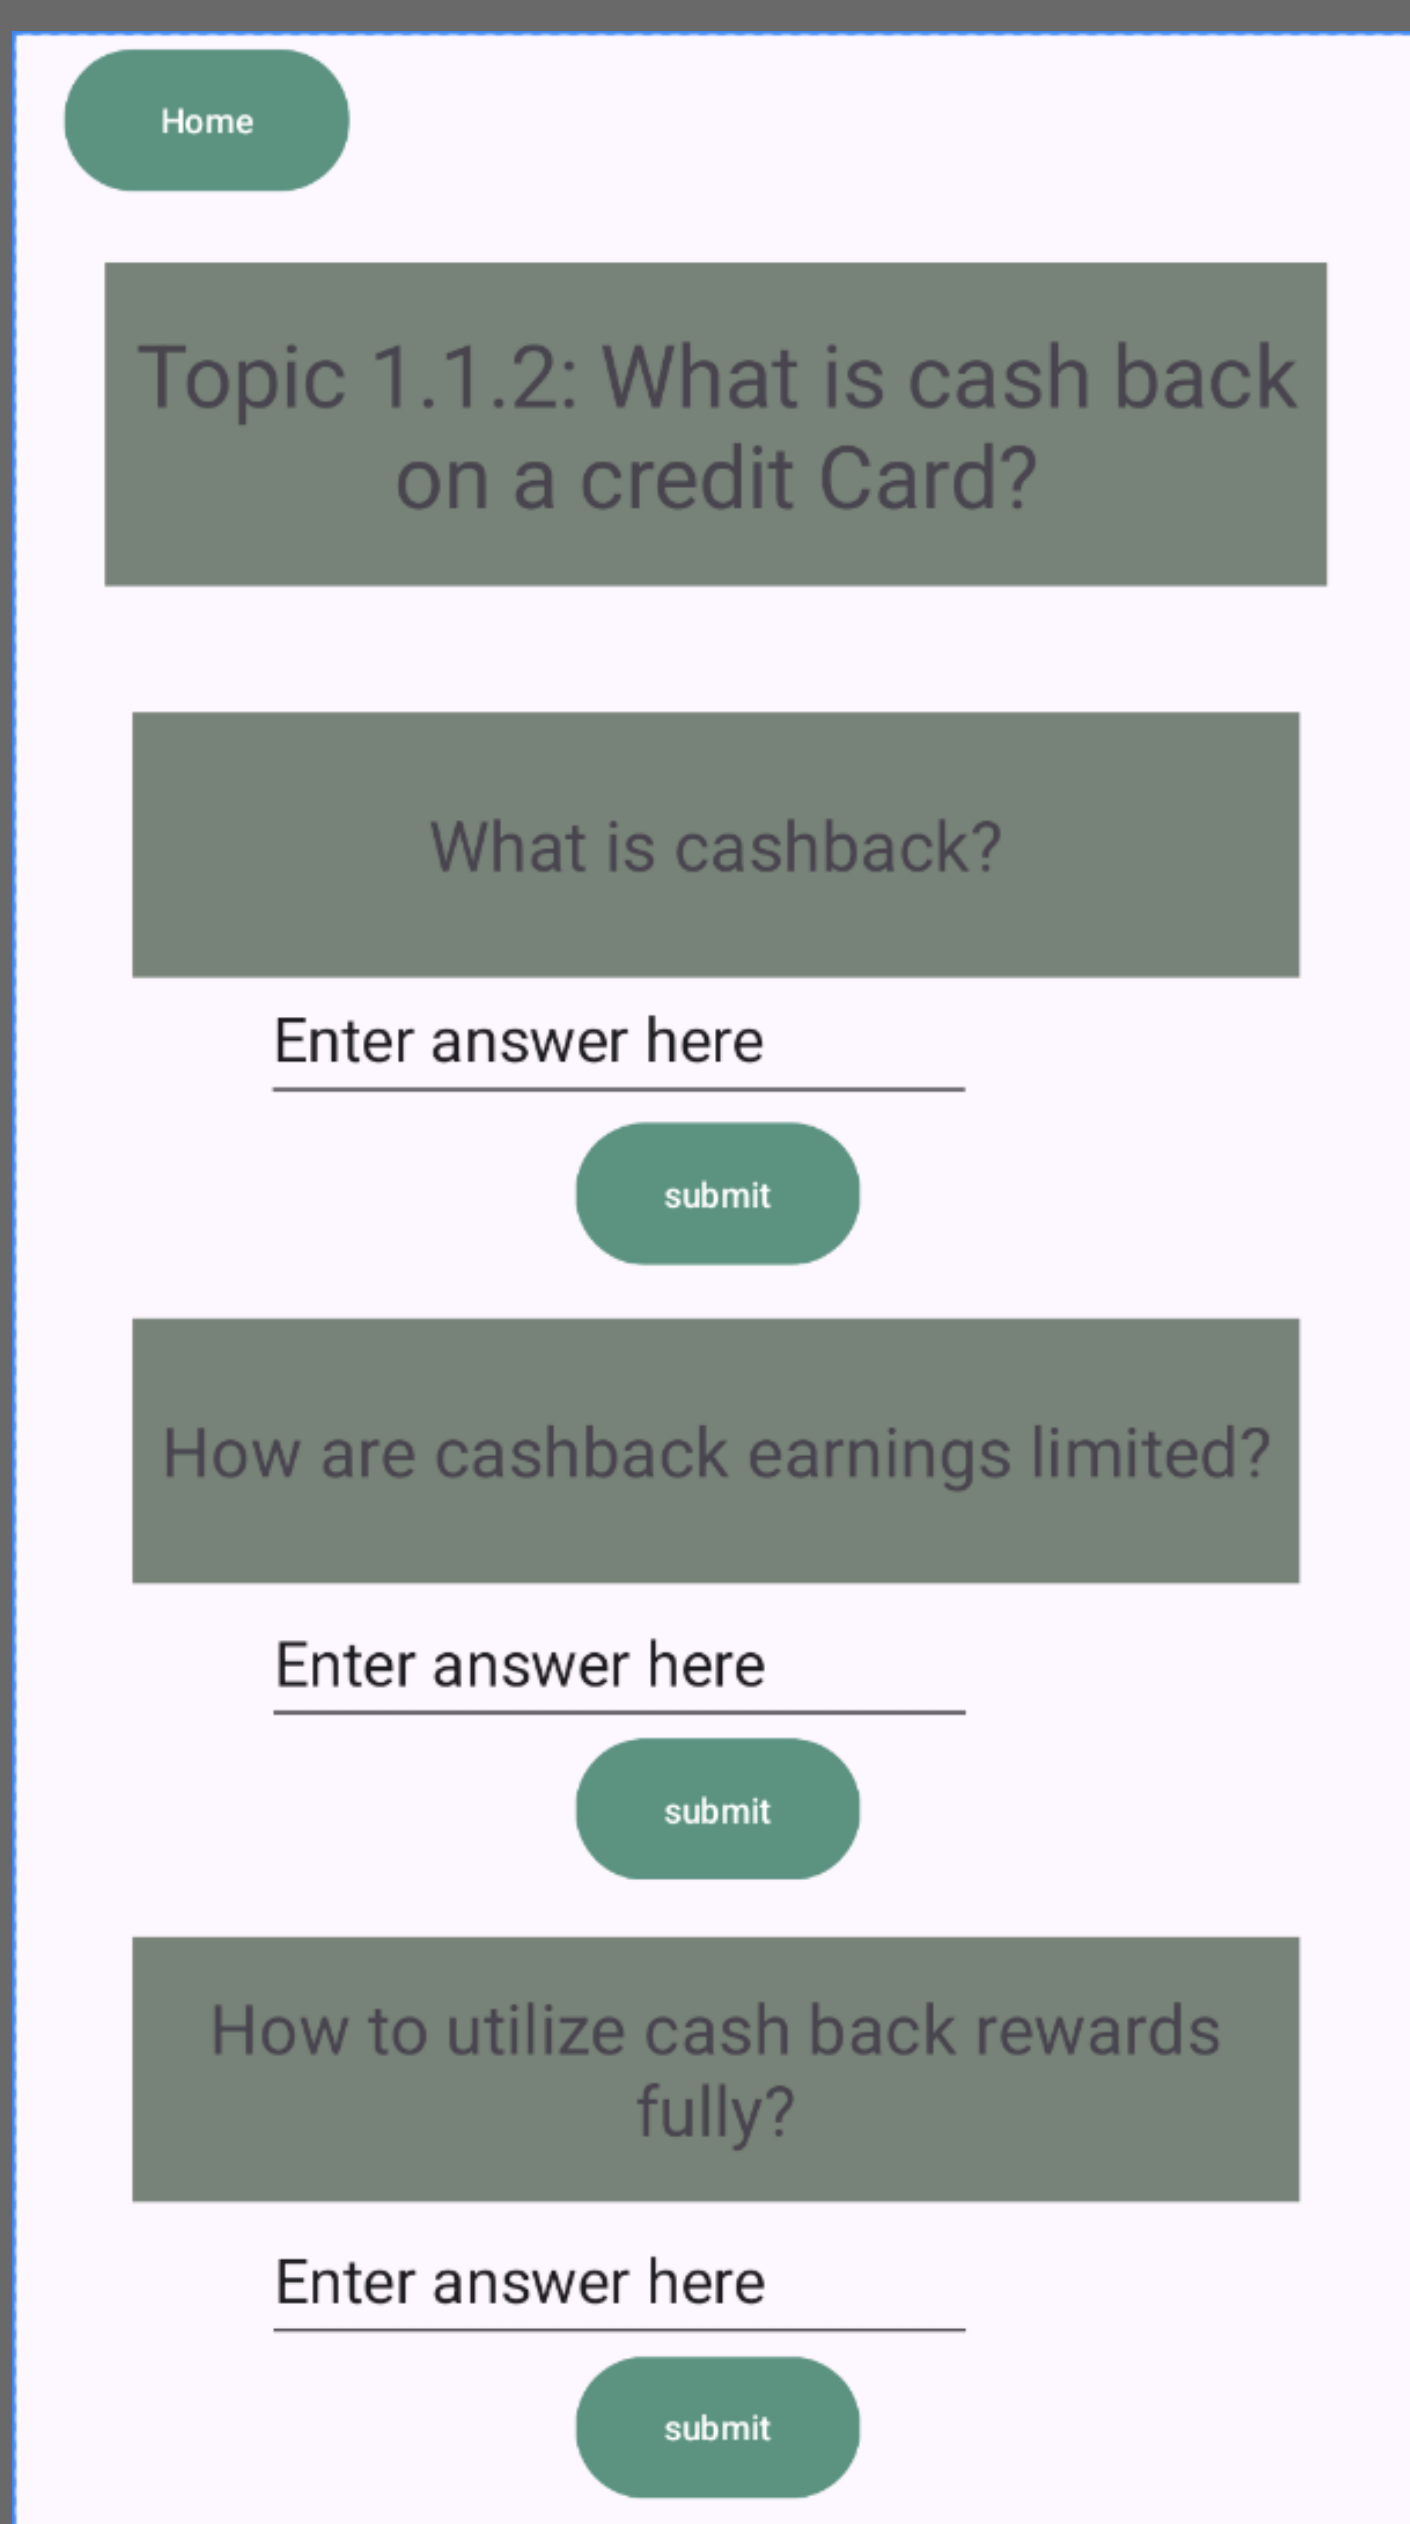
Home

Topic 1.1.2: What is cash back on a credit Card?

What is cashback?

Enter answer here

submit

How are cashback earnings limited?

Enter answer here

submit

How to utilize cash back rewards fully?

Enter answer here

submit